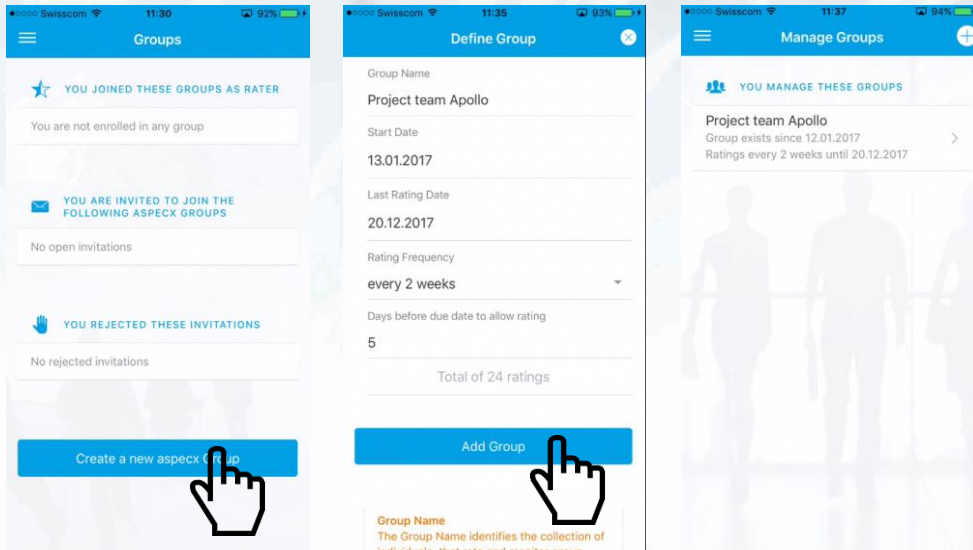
●○○○○ Swisscom 11:30 92%

Groups

YOU JOINED THESE GROUPS AS RATER

You are not enrolled in any group

YOU ARE INVITED TO JOIN THE FOLLOWING ASPECX GROUPS

No open invitations

YOU REJECTED THESE INVITATIONS

No rejected invitations

Create a new aspecx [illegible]p

●○○○○ Swisscom 11:35 93%

Define Group

Group Name

Project team Apollo

Start Date

13.01.2017

Last Rating Date

20.12.2017

Rating Frequency

every 2 weeks

Days before due date to allow rating

5

Total of 24 ratings

Add Group

Group Name

The Group Name identifies the collection of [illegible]

●○○○○ Swisscom 11:37 94%

Manage Groups

YOU MANAGE THESE GROUPS

Project team Apollo

Group exists since 12.01.2017

Ratings every 2 weeks until 20.12.2017